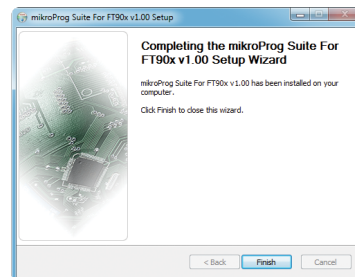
mikroProg Suite For FT90x v1.00 Setup

Completing the mikroProg Suite For FT90x v1.00 Setup Wizard

mikroProg Suite For FT90x v1.00 has been installed on your computer.

Click Finish to close this wizard.

< Back
Finish
Cancel